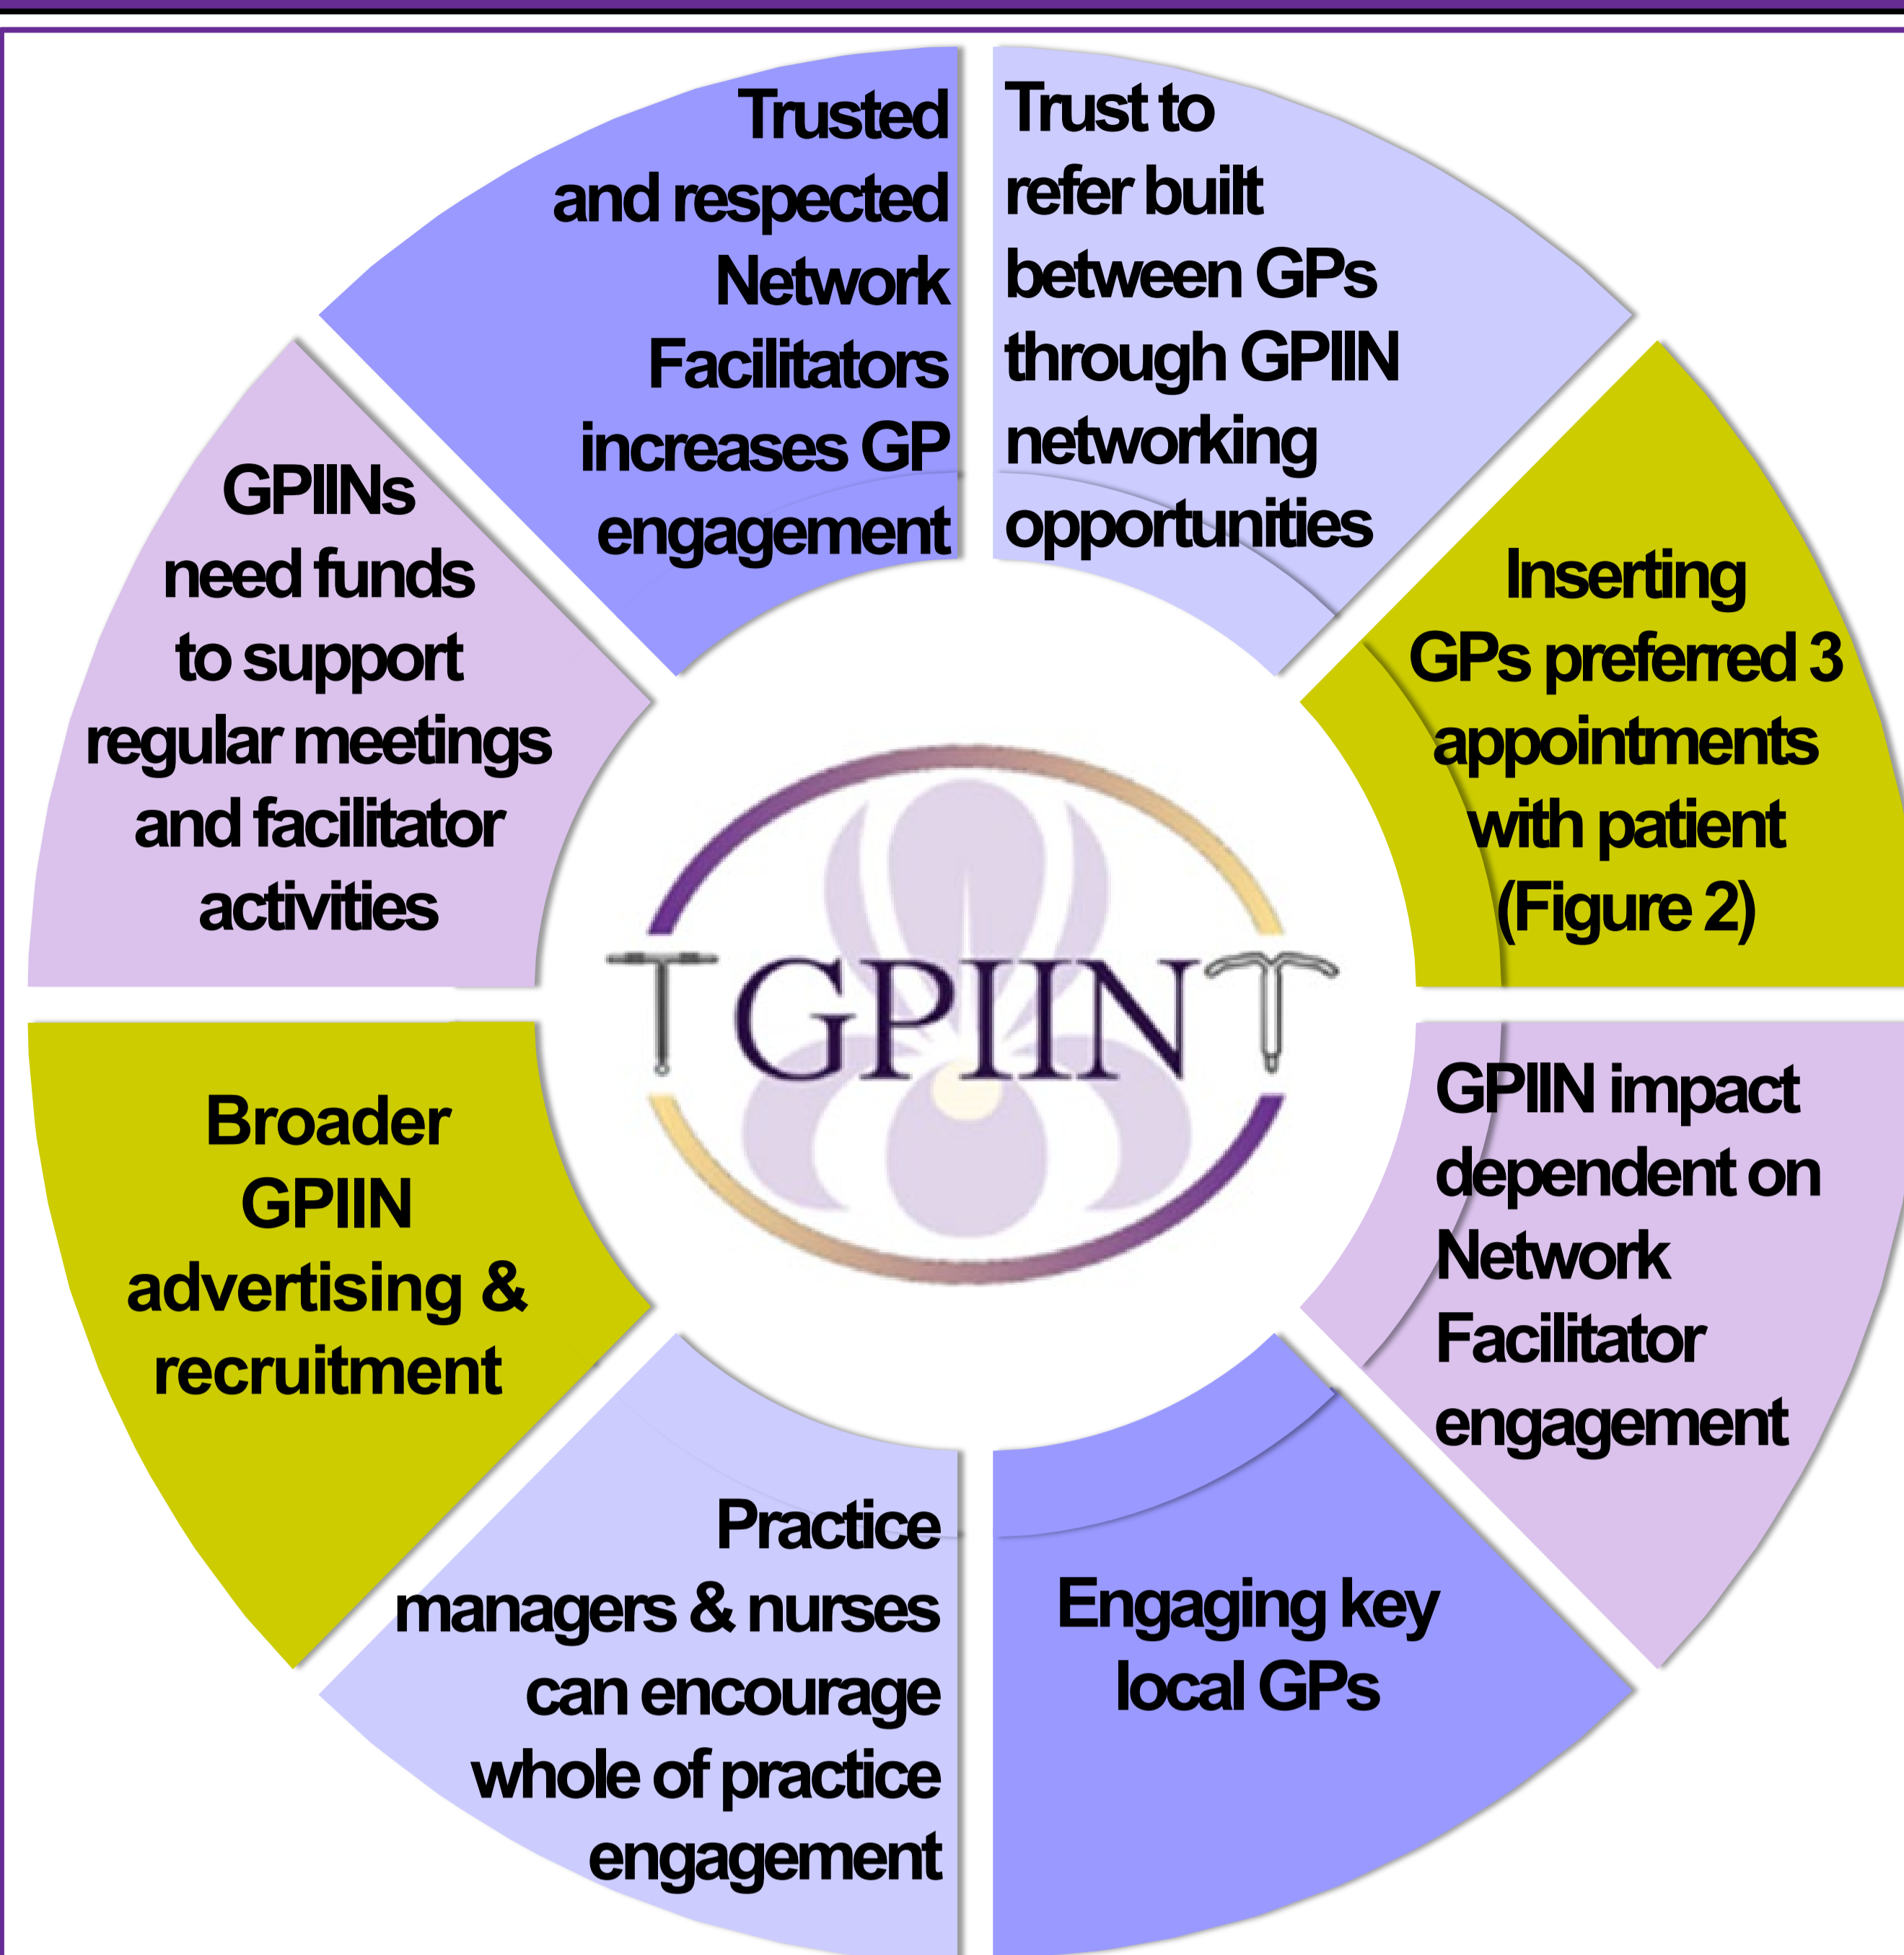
Trusted and respected Network Facilitators increases GP engagement

Trust to refer built between GPs through GPIIN networking opportunities

GPIINs need funds to support regular meetings and facilitator activities

Inserting GPs preferred 3 appointments with patient (Figure 2)

GPIIN

Broader GPIIN advertising & recruitment

GPIIN impact dependent on Network Facilitator engagement

Practice managers & nurses can encourage whole of practice engagement

Engaging key local GPs